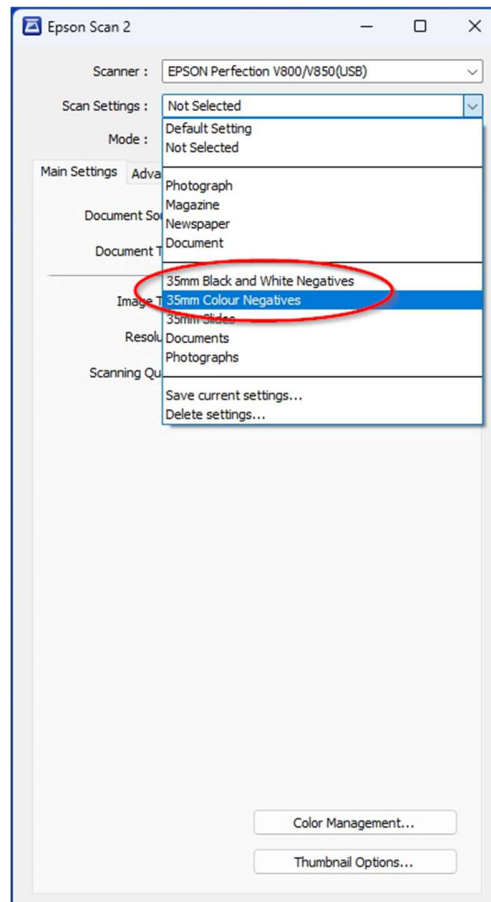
Epson Scan 2

Scanner : EPSON Perfection V800/V850(USB)

Scan Settings : Not Selected

Mode :

Main Settings Adva

Document So

Document T

Image T

Resolu

Scanning Qu

Default Setting
Not Selected

Photograph
Magazine
Newspaper
Document

35mm Black and White Negatives
35mm Colour Negatives
35mm Slides
Documents
Photographs

Save current settings...
Delete settings...

Color Management...

Thumbnail Options...